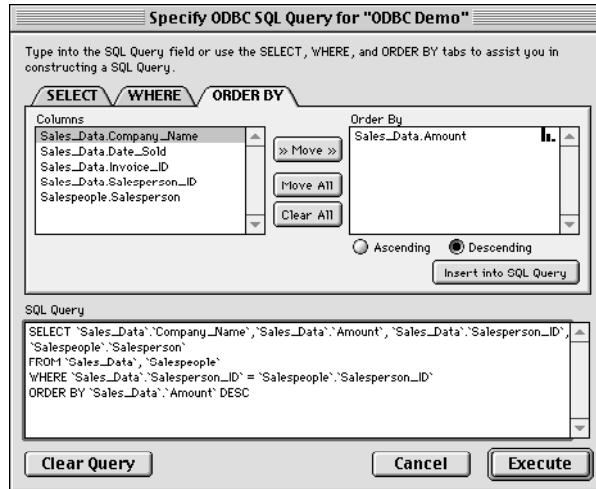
Specify ODBC SQL Query for "ODBC Demo"

Type into the SQL Query field or use the SELECT, WHERE, and ORDER BY tabs to assist you in constructing a SQL Query.

SELECT
WHERE
ORDER BY

Columns
Sales_Data.Company_Name
Sales_Data.Date_Sold
Sales_Data.Invoice_ID
Sales_Data.Salesperson_ID
Salespeople.Salesperson

» Move »
Move All
Clear All

Order By
Sales_Data.Amount

Ascending
Descending

Insert into SQL Query

SQL Query
SELECT `Sales_Data`.`Company_Name`,`Sales_Data`.`Amount`, `Sales_Data`.`Salesperson_ID`, `Salespeople`.`Salesperson`
FROM `Sales_Data`, `Salespeople`
WHERE `Sales_Data`.`Salesperson_ID` = `Salespeople`.`Salesperson_ID`
ORDER BY `Sales_Data`.`Amount` DESC

Clear Query
Cancel
Execute